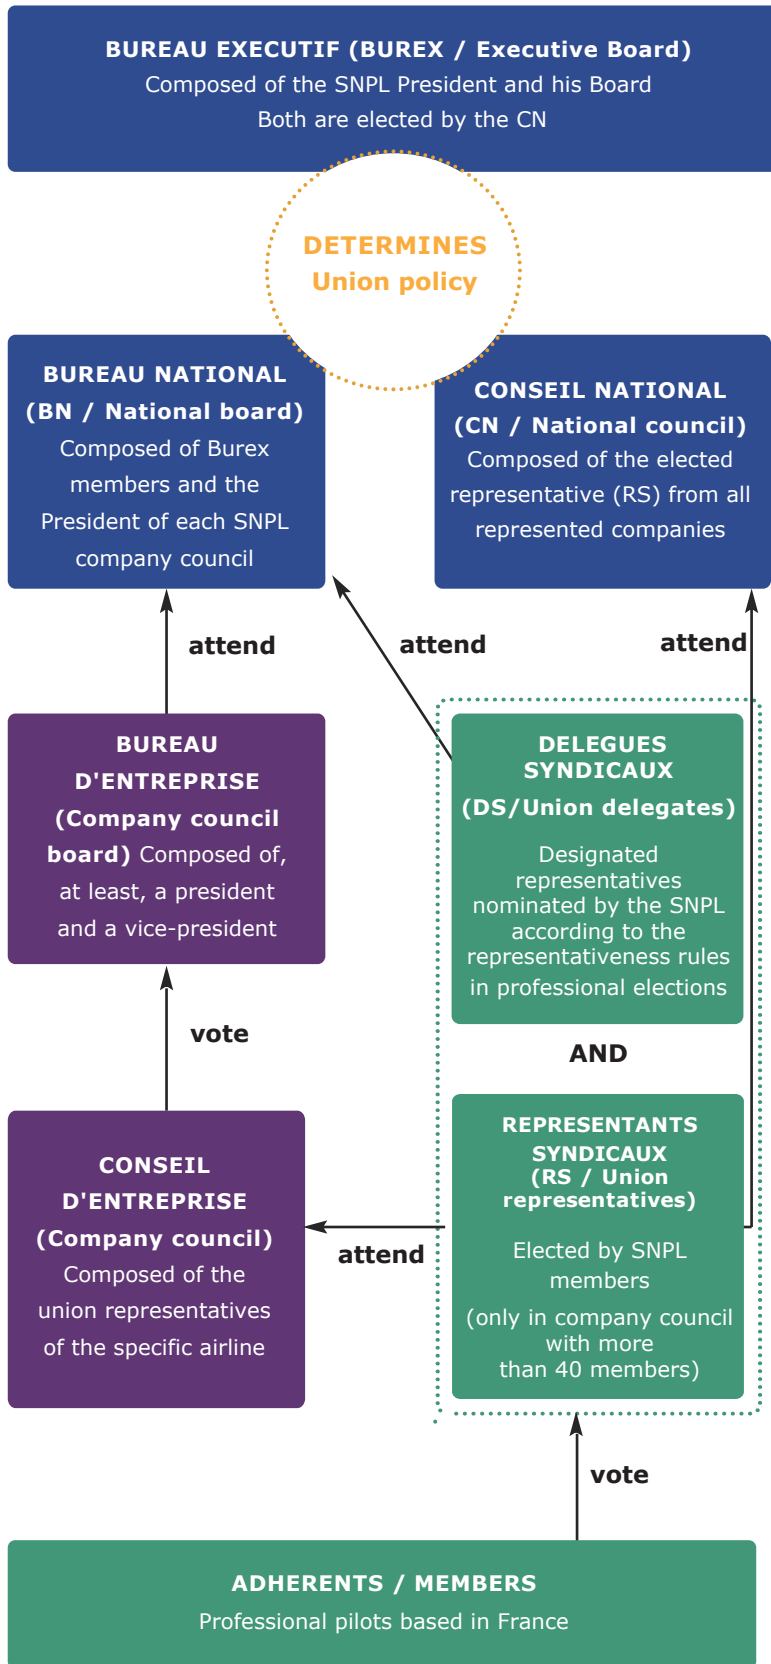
BUREAU EXECUTIF (BUREX / Executive Board)
Composed of the SNPL President and his Board
Both are elected by the CN

DETERMINES
Union policy

BUREAU NATIONAL (BN / National board)
Composed of Burex members and the President of each SNPL company council

CONSEIL NATIONAL (CN / National council)
Composed of the elected representative (RS) from all represented companies

attend

attend

attend

BUREAU D'ENTREPRISE (Company council board) Composed of, at least, a president and a vice-president

DELEGUES SYNDICAUX (DS/Union delegates)
Designated representatives nominated by the SNPL according to the representativeness rules in professional elections

AND

vote

CONSEIL D'ENTREPRISE (Company council)
Composed of the union representatives of the specific airline

attend

REPRESENTANTS SYNDICAUX (RS / Union representatives)
Elected by SNPL members
(only in company council with more than 40 members)

vote

ADHERENTS / MEMBERS
Professional pilots based in France